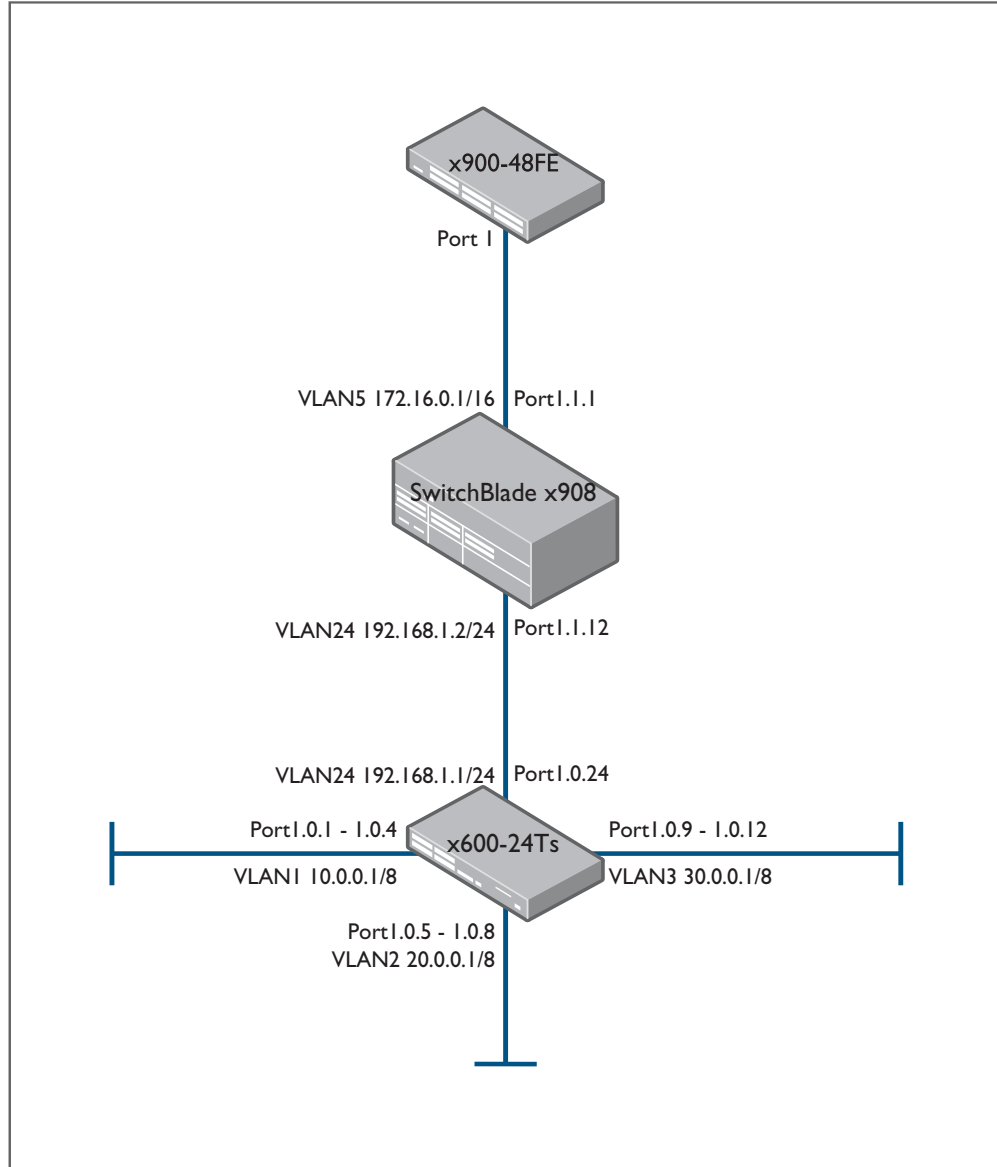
x900-48FE

Port 1

VLAN5 172.16.0.1/16 Port1.1.1

SwitchBlade x908

VLAN24 192.168.1.2/24 Port1.1.12

VLAN24 192.168.1.1/24 Port1.0.24

Port1.0.1 - 1.0.4
VLAN1 10.0.0.1/8

x600-24Ts

Port1.0.9 - 1.0.12
VLAN3 30.0.0.1/8

Port1.0.5 - 1.0.8
VLAN2 20.0.0.1/8